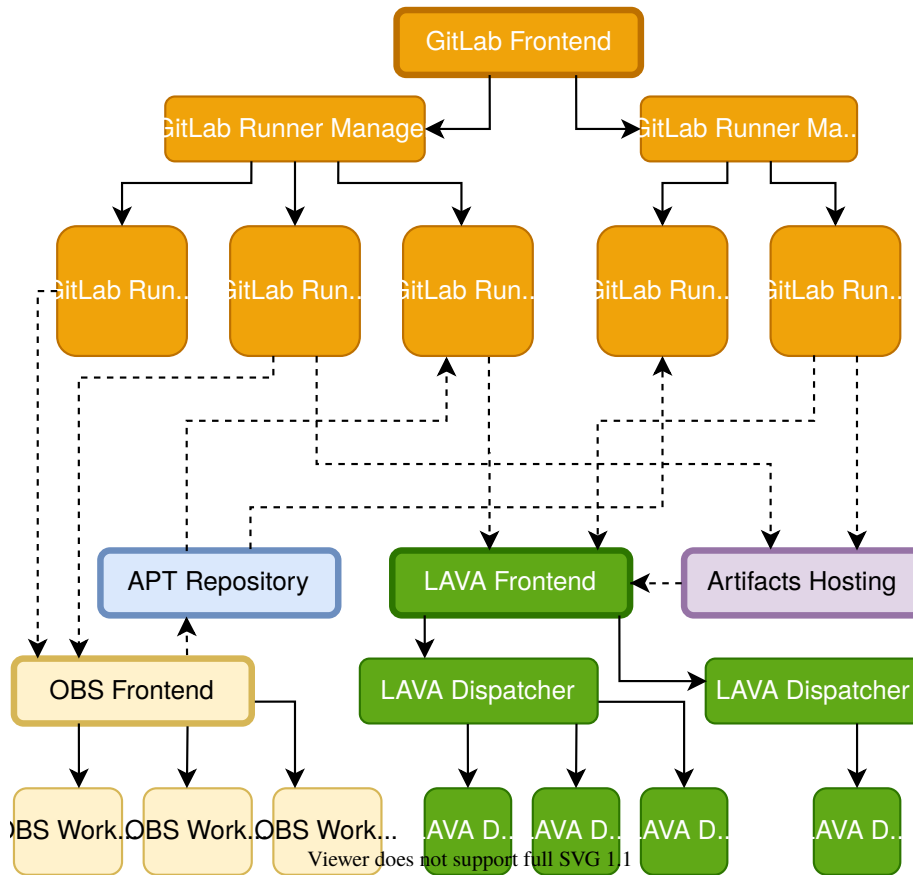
GitLab Frontend

GitLab Runner Manage

GitLab Runner Ma...

GitLab Run...

GitLab Run...

GitLab Run...

GitLab Run...

GitLab Run...

APT Repository

LAVA Frontend

Artifacts Hosting

OBS Frontend

LAVA Dispatcher

LAVA Dispatcher

OBS Work...

OBS Work...

OBS Work...

LAVA D...

LAVA D...

LAVA D...

LAVA D...

Viewer does not support full SVG 1.1